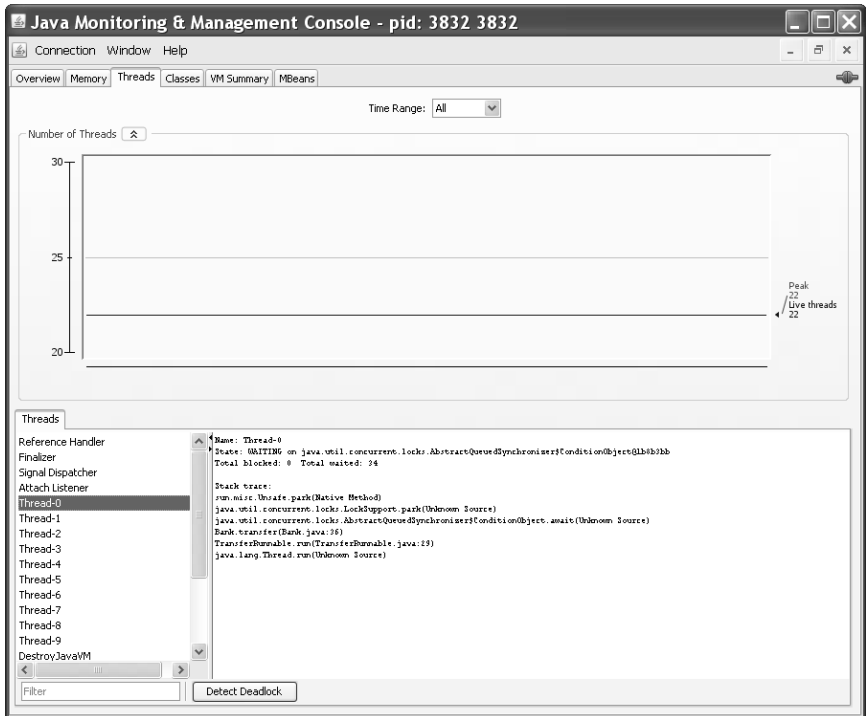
Java Monitoring & Management Console - pid: 3832 3832

Connection Window Help

Overview Memory Threads Classes VM Summary MBeans

Time Range: All

Number of Threads

30

25

20

Peak 22
Live threads 22

Threads

Reference Handler
Finalizer
Signal Dispatcher
Attach Listener
Thread-0
Thread-1
Thread-2
Thread-3
Thread-4
Thread-5
Thread-6
Thread-7
Thread-8
Thread-9
DestroyJavaVM

Name: Thread-0
State: WAITING on java.util.concurrent.locks.AbstractQueuedSynchronizer$ConditionObject@1b8b3bb
Total blocked: 0 Total waited: 34

Stack trace:
sun.misc.Unsafe.park(Native Method)
java.util.concurrent.locks.LockSupport.park(Unknown Source)
java.util.concurrent.locks.AbstractQueuedSynchronizer$ConditionObject.await(Unknown Source)
Bank.transfer(Bank.java:36)
TransferRunnable.run(TransferRunnable.java:29)
java.lang.Thread.run(Unknown Source)

Filter

Detect Deadlock